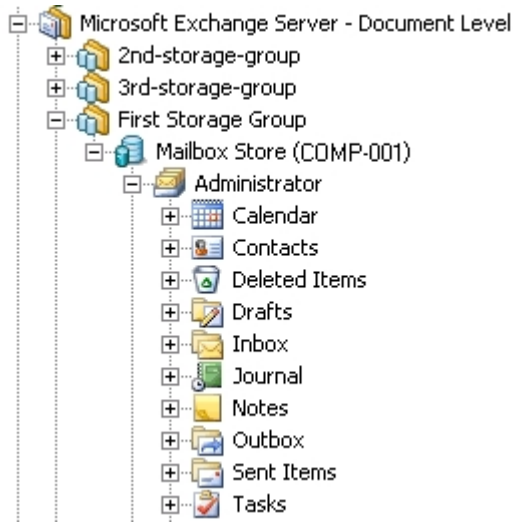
Microsoft Exchange Server - Document Level
2nd-storage-group
3rd-storage-group
First Storage Group
Mailbox Store (COMP-001)
Administrator
Calendar
Contacts
Deleted Items
Drafts
Inbox
Journal
Notes
Outbox
Sent Items
Tasks